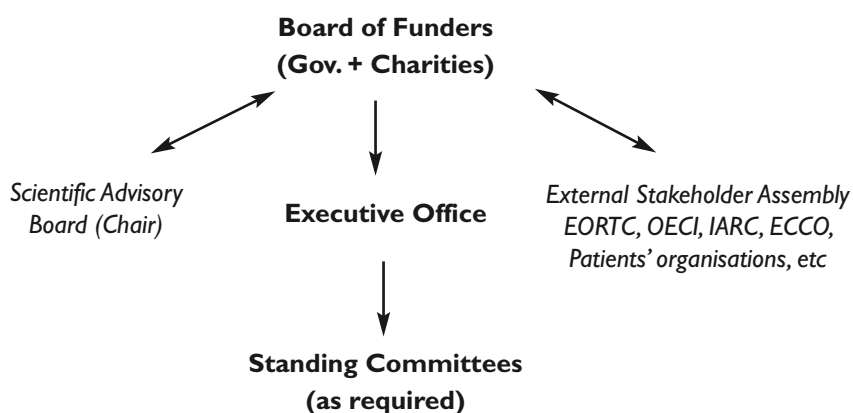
Board of Funders
(Gov. + Charities)

Scientific Advisory Board (Chair)

Executive Office

External Stakeholder Assembly
EORTC, OECI, IARC, ECCO, Patients' organisations, etc

Standing Committees
(as required)